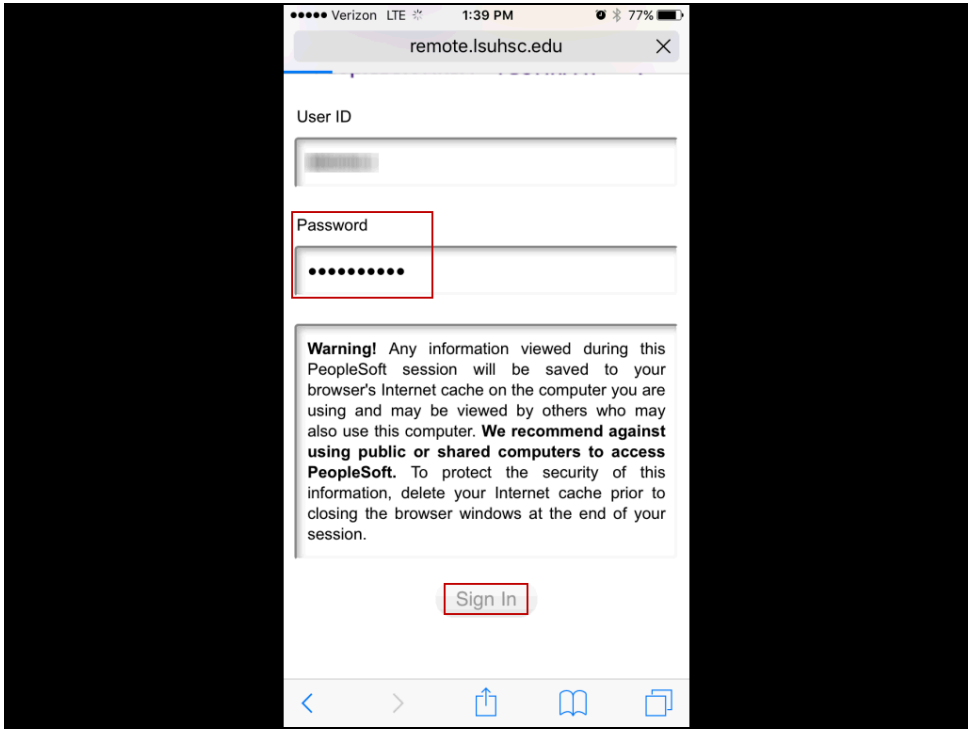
●●●●● Verizon LTE 1:39 PM 77%

remote.lsuhsc.edu

User ID

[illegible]

Password

••••••••••

**Warning!** Any information viewed during this PeopleSoft session will be saved to your browser's Internet cache on the computer you are using and may be viewed by others who may also use this computer. **We recommend against using public or shared computers to access PeopleSoft.** To protect the security of this information, delete your Internet cache prior to closing the browser windows at the end of your session.

Sign In